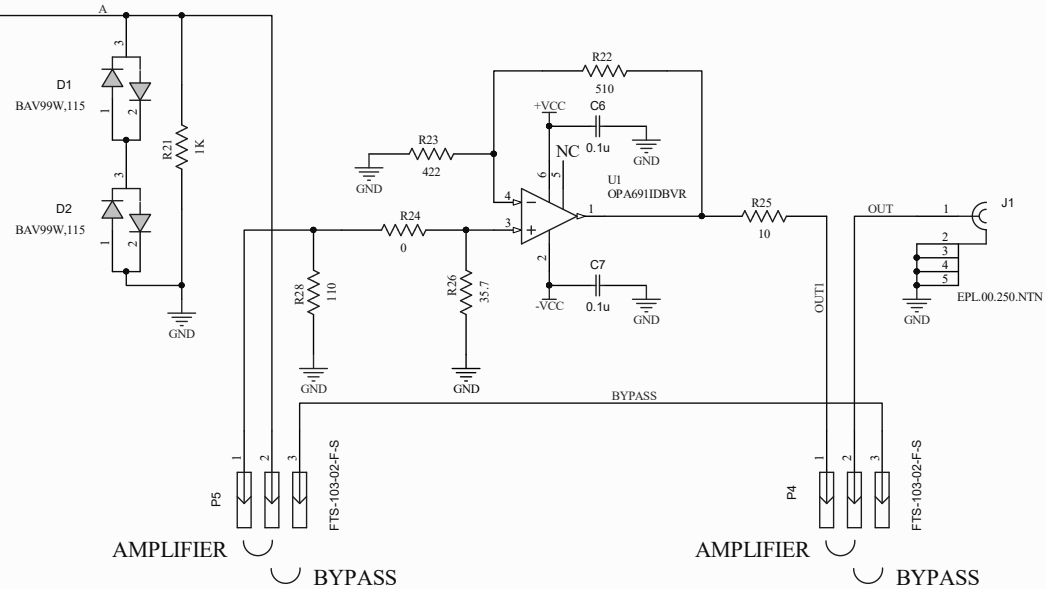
A

D1
BAV99W,115
3
1
2

R21
1K

D2
BAV99W,115
3
1
2

GND

R22
510

+VCC
C6
0.1u
GND

R23
422
GND

NC
6
5
U1
OPA691IDBVR
4
3
1
2

R24
0

R25
10

OUT
1
J1
2
3
4
5
GND
EPL.00.250.NTN

R28
110
GND

R26
35.7
GND

C7
0.1u
-VCC
GND

OUT1

BYPASS

1 2 3
P5
FTS-103-02-F-S

1 2 3
P4
FTS-103-02-F-S

AMPLIFIER
BYPASS

AMPLIFIER
BYPASS